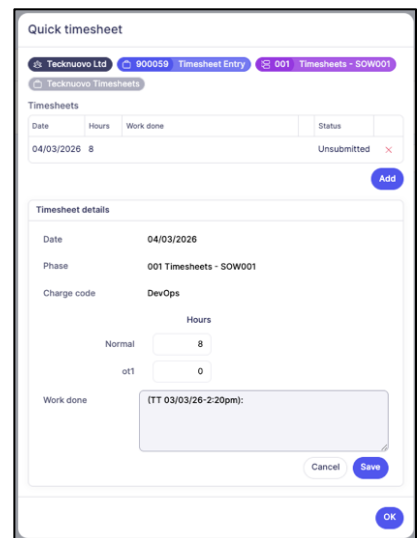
Quick timesheet

Tecknuovo Ltd 900059 Timesheet Entry 001 Timesheets - SOW001 Tecknuovo Timesheets

Timesheets

| Date | Hours | Work done | | Status | |
|---|---|---|---|---|---|
| 04/03/2026 | 8 | | | Unsubmitted | × |

Add

Timesheet details

Date 04/03/2026

Phase 001 Timesheets - SOW001

Charge code DevOps

Hours

Normal 8

ot1 0

Work done (TT 03/03/26-2:20pm):

Cancel Save

OK